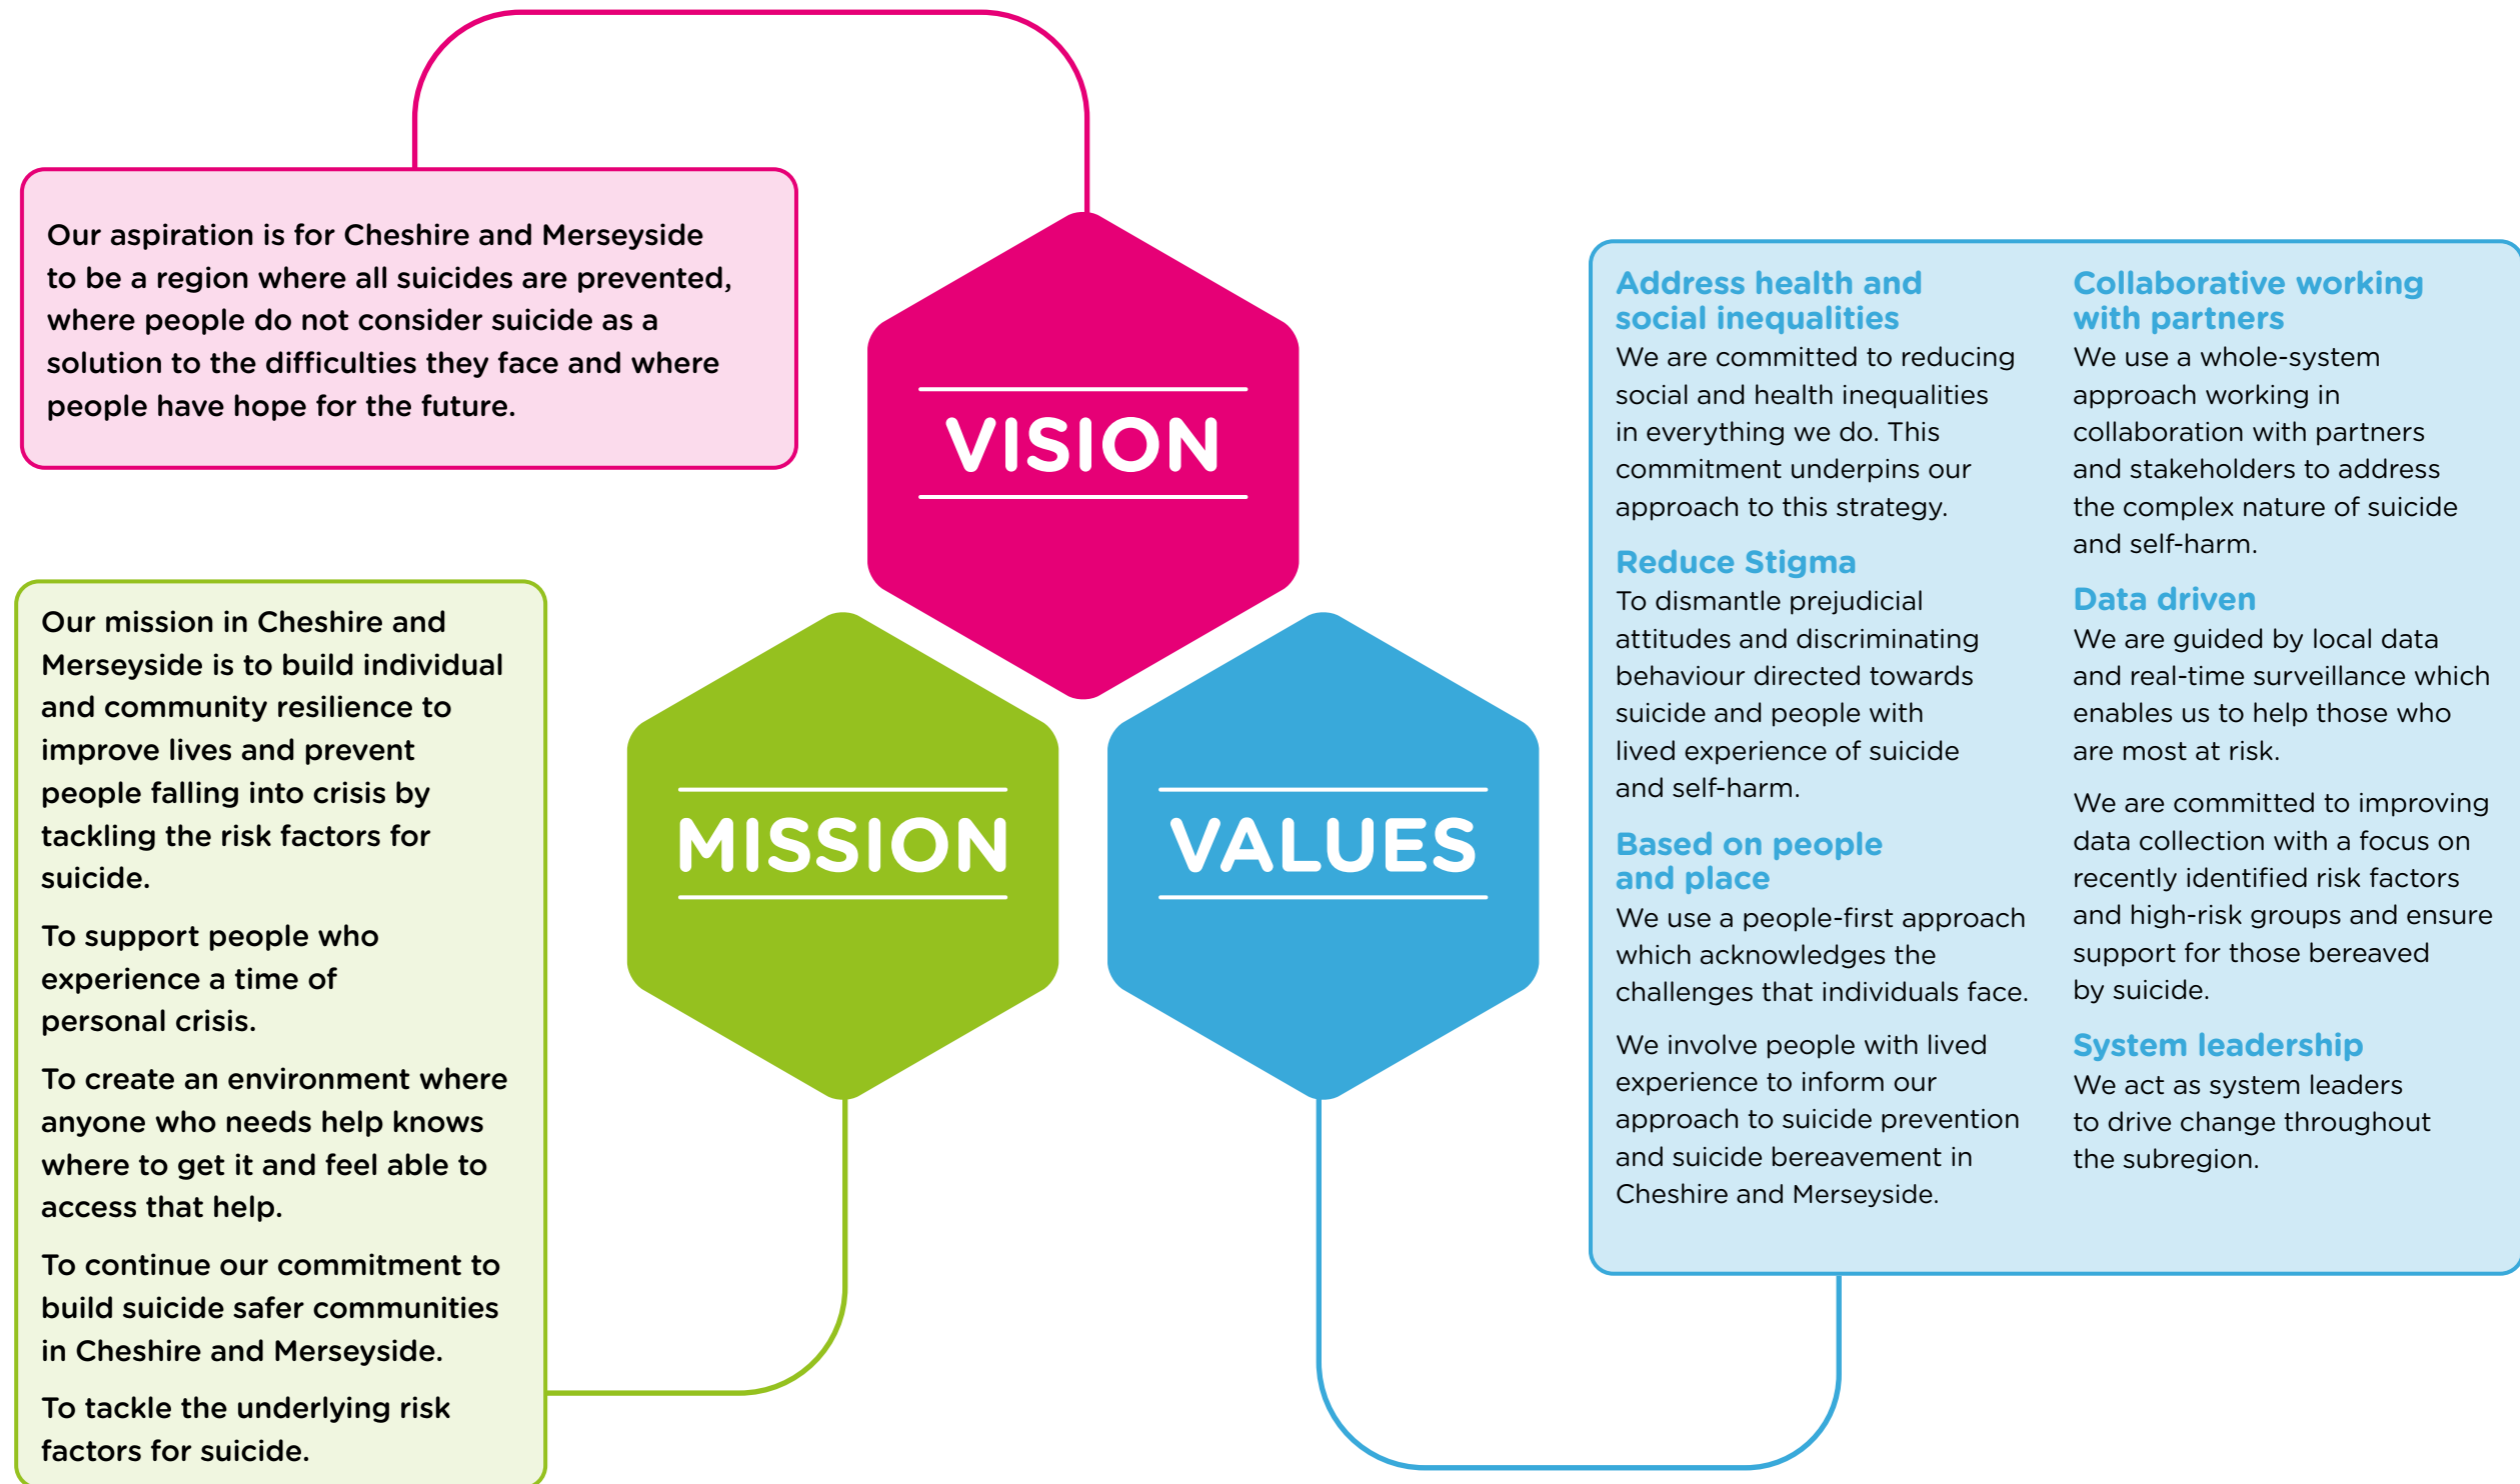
Our aspiration is for Cheshire and Merseyside to be a region where all suicides are prevented, where people do not consider suicide as a solution to the difficulties they face and where people have hope for the future.

VISION

MISSION

VALUES

Our mission in Cheshire and Merseyside is to build individual and community resilience to improve lives and prevent people falling into crisis by tackling the risk factors for suicide.

To support people who experience a time of personal crisis.

To create an environment where anyone who needs help knows where to get it and feel able to access that help.

To continue our commitment to build suicide safer communities in Cheshire and Merseyside.

To tackle the underlying risk factors for suicide.

Address health and social inequalities
We are committed to reducing social and health inequalities in everything we do. This commitment underpins our approach to this strategy.

Reduce Stigma
To dismantle prejudicial attitudes and discriminating behaviour directed towards suicide and people with lived experience of suicide and self-harm.

Based on people and place
We use a people-first approach which acknowledges the challenges that individuals face.

We involve people with lived experience to inform our approach to suicide prevention and suicide bereavement in Cheshire and Merseyside.

Collaborative working with partners
We use a whole-system approach working in collaboration with partners and stakeholders to address the complex nature of suicide and self-harm.

Data driven
We are guided by local data and real-time surveillance which enables us to help those who are most at risk.

We are committed to improving data collection with a focus on recently identified risk factors and high-risk groups and ensure support for those bereaved by suicide.

System leadership
We act as system leaders to drive change throughout the subregion.